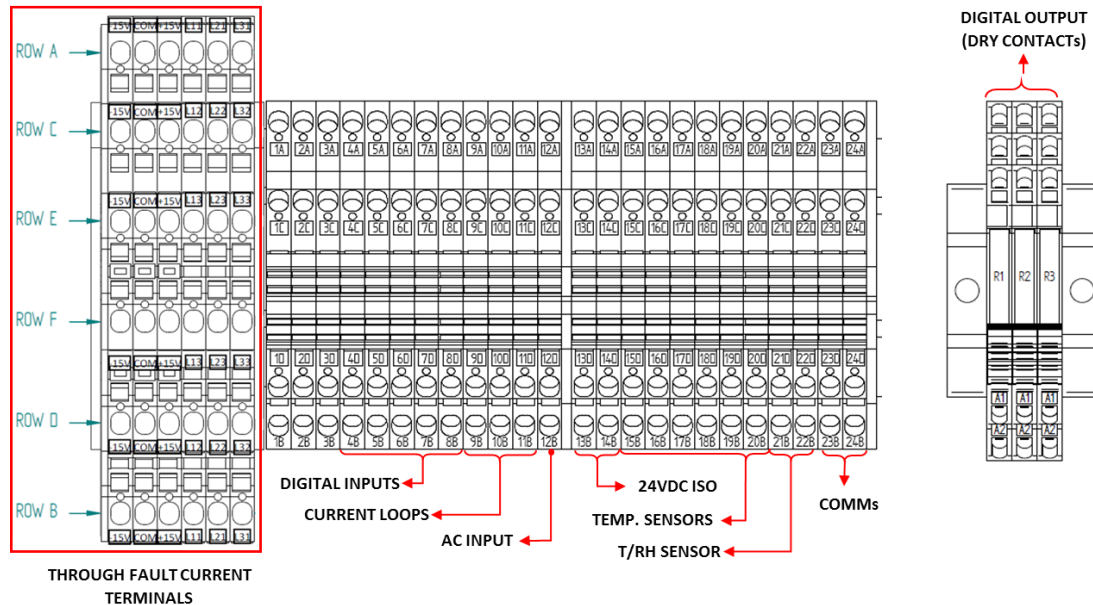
DIGITAL OUTPUT (DRY CONTACTs)

ROW A
ROW C
ROW E
ROW F
ROW D
ROW B

-15V COM +15V L11 L21 L31
-15V COM +15V L12 L22 L32
-15V COM +15V L13 L23 L33
-15V COM +15V L13 L23 L33
-15V COM +15V L12 L22 L32
-15V COM +15V L11 L21 L31

1A 2A 3A 4A 5A 6A 7A 8A 9A 10A 11A 12A 13A 14A 15A 16A 17A 18A 19A 20A 21A 22A 23A 24A
1C 2C 3C 4C 5C 6C 7C 8C 9C 10C 11C 12C 13C 14C 15C 16C 17C 18C 19C 20C 21C 22C 23C 24C
1D 2D 3D 4D 5D 6D 7D 8D 9D 10D 11D 12D 13D 14D 15D 16D 17D 18D 19D 20D 21D 22D 23D 24D
1B 2B 3B 4B 5B 6B 7B 8B 9B 10B 11B 12B 13B 14B 15B 16B 17B 18B 19B 20B 21B 22B 23B 24B

R1 R2 R3
A1 A1 A1
A2 A2 A2

DIGITAL INPUTS
CURRENT LOOPS
AC INPUT
24VDC ISO
TEMP. SENSORS
T/RH SENSOR
COMMs

THROUGH FAULT CURRENT TERMINALS